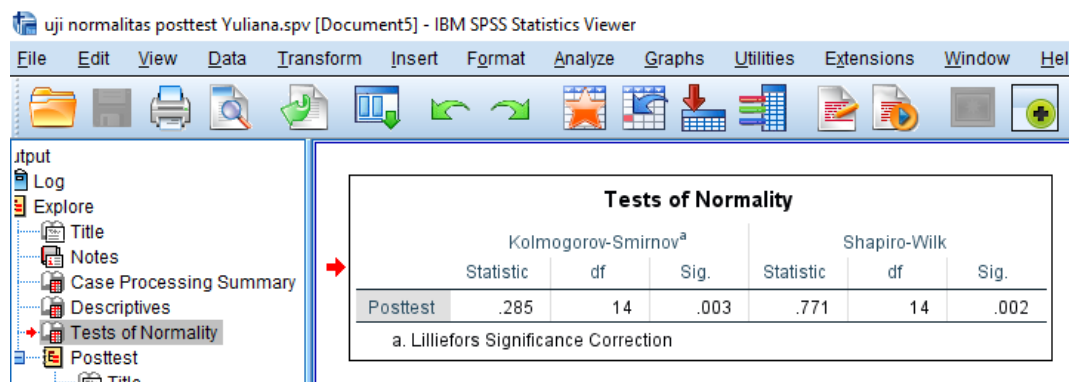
uji normalitas posttest Yuliana.spv [Document5] - IBM SPSS Statistics Viewer

File Edit View Data Transform Insert Format Analyze Graphs Utilities Extensions Window Hel

utput
Log
Explore
Title
Notes
Case Processing Summary
Descriptives
Tests of Normality
Posttest
Title

Tests of Normality

| | Kolmogorov-Smirnov$^a$ | | | Shapiro-Wilk | | |
|---|---|---|---|---|---|---|
| | Statistic | df | Sig. | Statistic | df | Sig. |
| Posttest | .285 | 14 | .003 | .771 | 14 | .002 |

a. Lilliefors Significance Correction